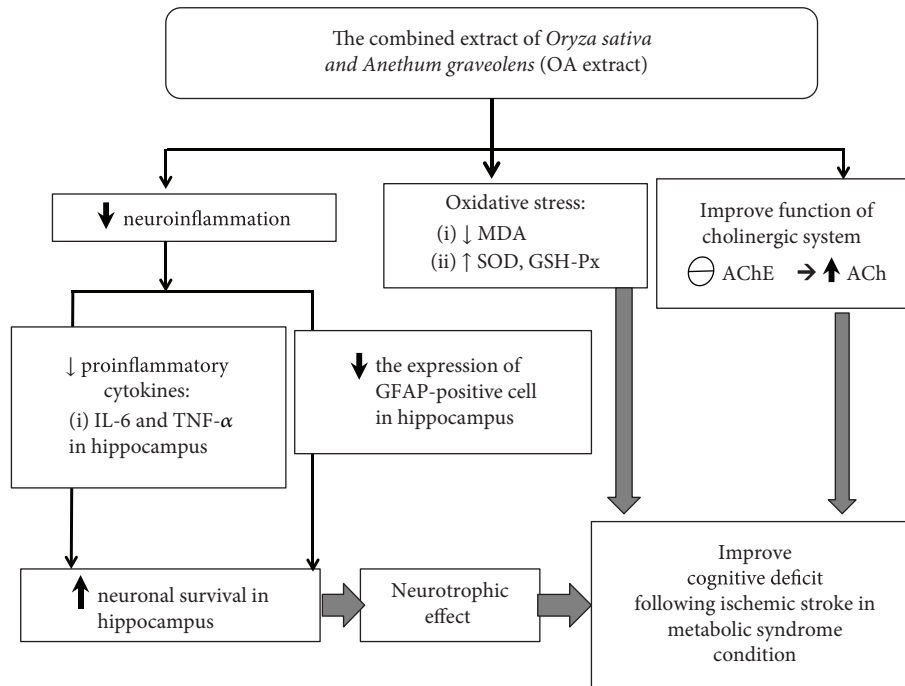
The combined extract of *Oryza sativa and Anethum graveolens* (OA extract)

↓ neuroinflammation

Oxidative stress:
(i) ↓ MDA
(ii) ↑ SOD, GSH-Px

Improve function of cholinergic system
⊖ AChE → ↑ ACh

↓ proinflammatory cytokines:
(i) IL-6 and TNF-$\alpha$ in hippocampus

↓ the expression of GFAP-positive cell in hippocampus

↑ neuronal survival in hippocampus

Neurotrophic effect

Improve cognitive deficit following ischemic stroke in metabolic syndrome condition